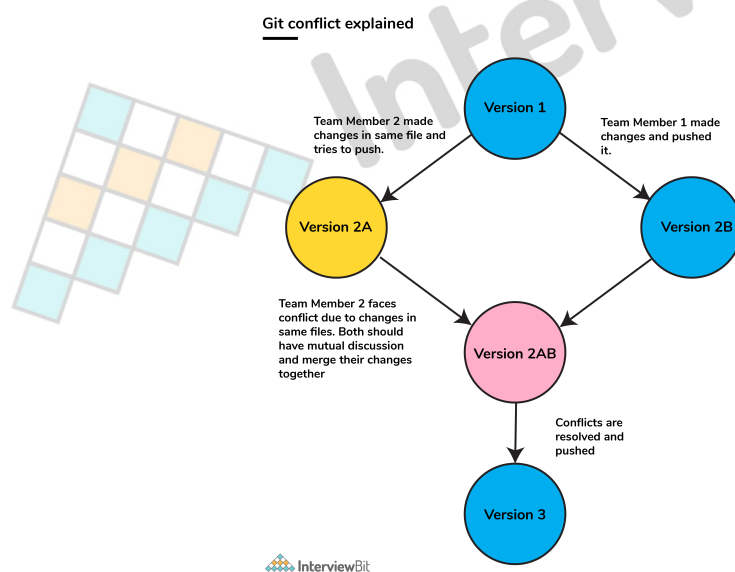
Git conflict explained

Interv

Version 1

Team Member 2 made changes in same file and tries to push.

Team Member 1 made changes and pushed it.

Version 2A

Version 2B

Team Member 2 faces conflict due to changes in same files. Both should have mutual discussion and merge their changes together

Version 2AB

Conflicts are resolved and pushed

Version 3

InterviewBit